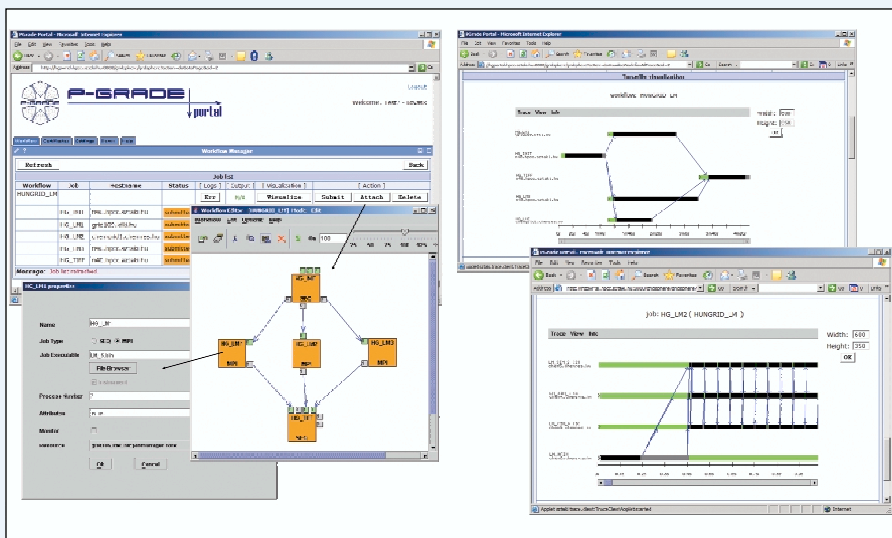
P-Grade Portal - Microsoft Internet Explorer

P-GRADE portal

Welcome,

Workflow Manager

Refresh

Back

Job list

| Workflow | Job | Hostname | Status | Logs | Output | Visualization | Action |
|---|---|---|---|---|---|---|---|
| HUNGRID_LM | | | | Err | N/A | Visualize | Submit | Attach | Delete |
| | HG_LM1 | | submitted | | | | |
| | HG_LM2 | | submitted | | | | |
| | HG_LM3 | | submitted | | | | |
| | HG_LM4 | | submitted | | | | |
| | HG_LM5 | | submitted | | | | |

Message: Job list refreshed

HG_LM1 properties

Name

Job Type

SEQ

MPI

Job Executable

File Browser

Process Number

Attributes

Monitor

OK

Cancel

Workflow Editor

100

HG_LM1

HG_LM2

HG_LM3

MPI

MPI

MPI

Trace Visualisation

Width:

Height:

OK

job: HG_LM2 ( HUNGRID_LM )

Width: 600

Height: 350

OK

Trace View Info

Internet